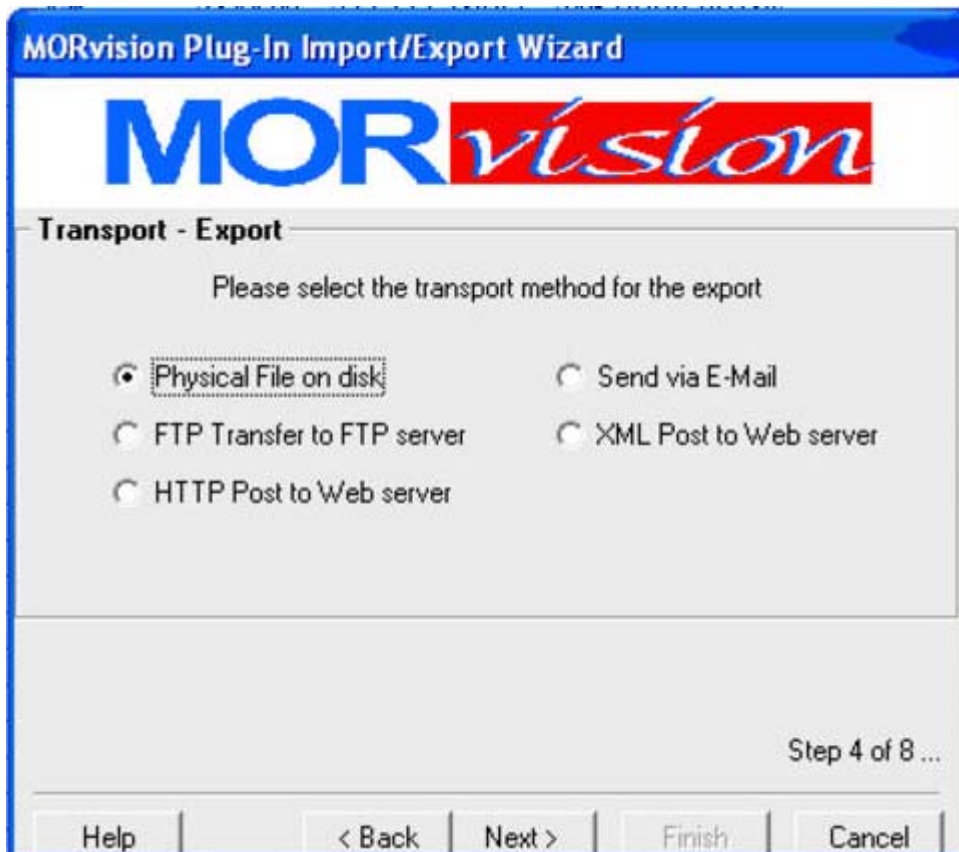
MORvision Plug-In Import/Export Wizard

MORvision

Transport - Export

Please select the transport method for the export

Physical File on disk

FTP Transfer to FTP server

HTTP Post to Web server

Send via E-Mail

XML Post to Web server

Step 4 of 8 ...

Help

< Back

Next >

Finish

Cancel